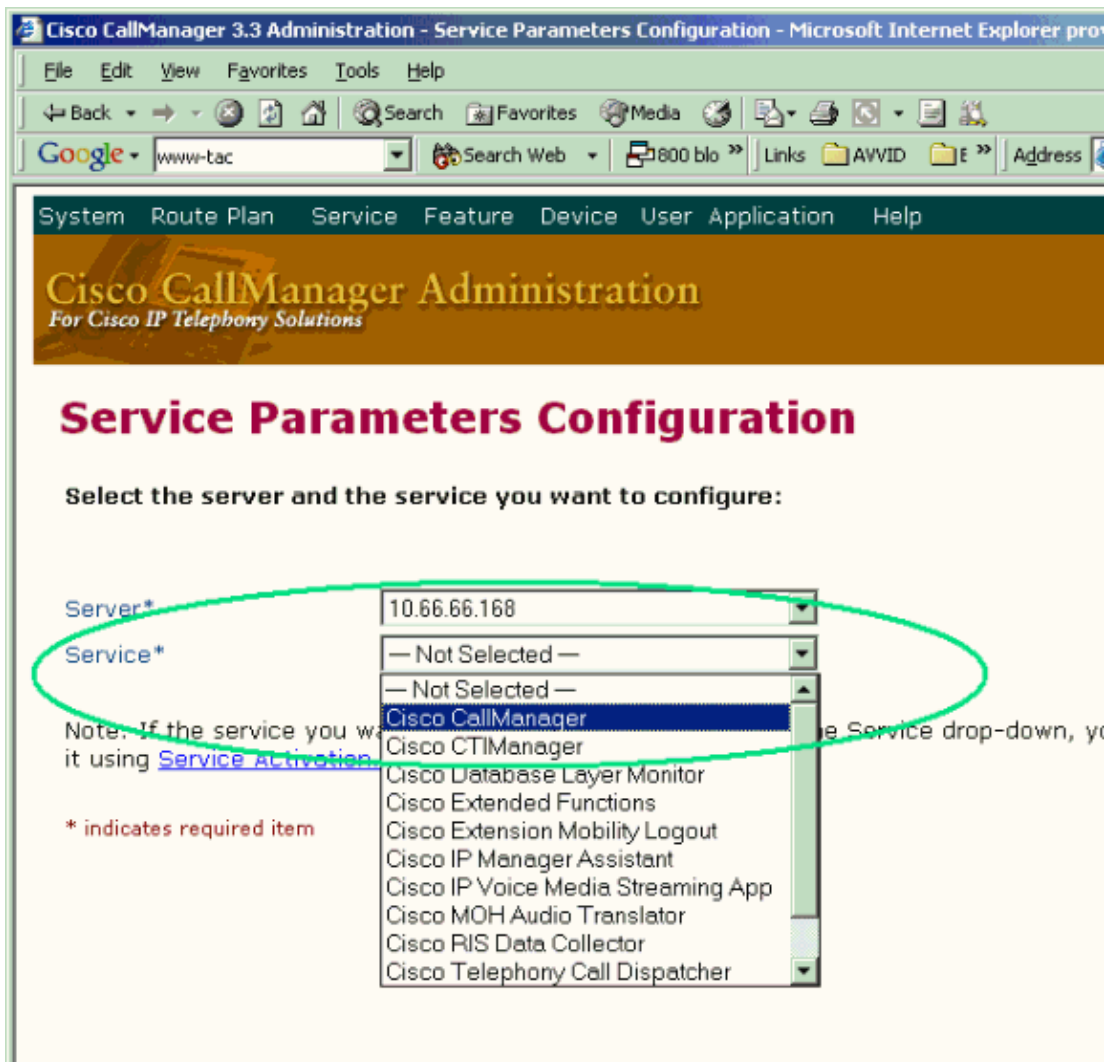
Cisco CallManager 3.3 Administration - Service Parameters Configuration - Microsoft Internet Explorer pro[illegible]

File Edit View Favorites Tools Help

Back Search Favorites Media

Google www-tac Search Web 800 blo » Links AVVID E » Address

System Route Plan Service Feature Device User Application Help

Cisco CallManager Administration
For Cisco IP Telephony Solutions

Service Parameters Configuration

Select the server and the service you want to configure:

Server* 10.66.66.168
Service* — Not Selected —

— Not Selected —
Cisco CallManager
Cisco CTIManager
Cisco Database Layer Monitor
Cisco Extended Functions
Cisco Extension Mobility Logout
Cisco IP Manager Assistant
Cisco IP Voice Media Streaming App
Cisco MOH Audio Translator
Cisco RIS Data Collector
Cisco Telephony Call Dispatcher

Note: If the service you wa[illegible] e Service drop-down, yo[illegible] it using Service Activation.

* indicates required item